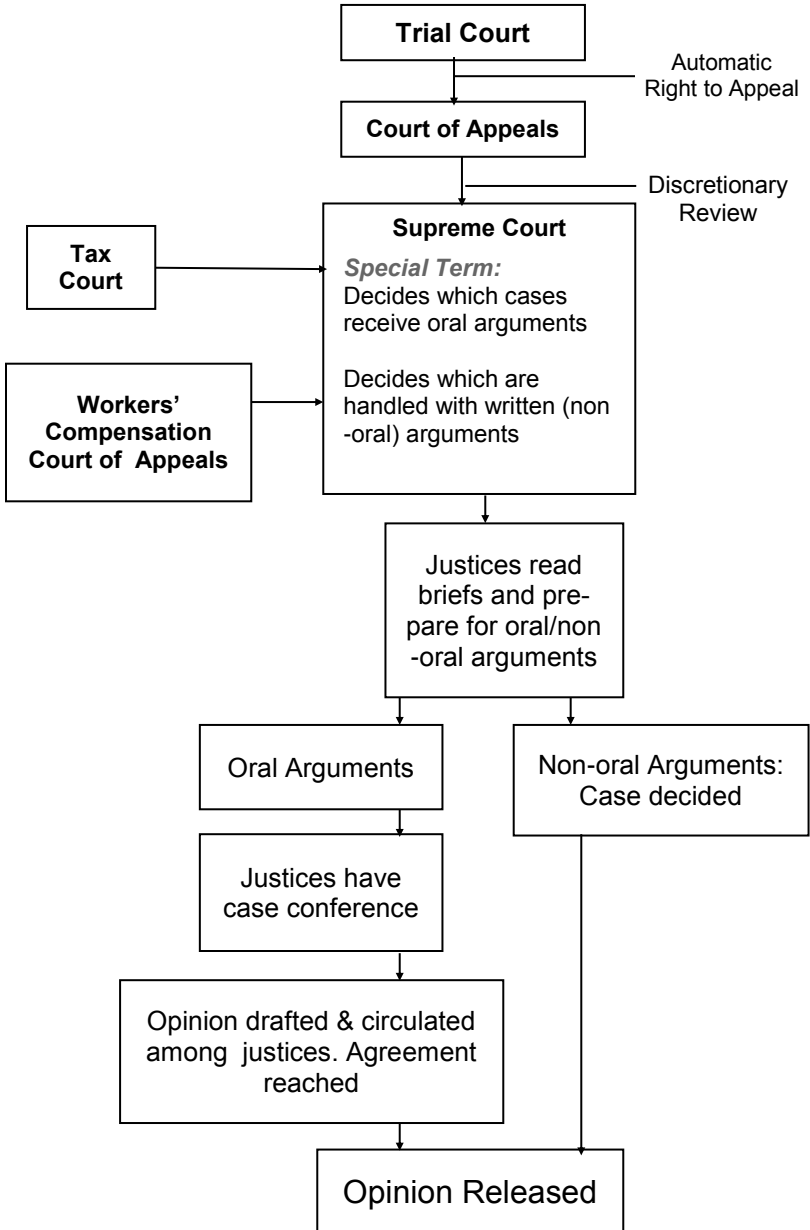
Trial Court

Automatic Right to Appeal

Court of Appeals

Discretionary Review

Tax Court

Supreme Court

Special Term:
Decides which cases receive oral arguments

Decides which are handled with written (non-oral) arguments

Workers' Compensation Court of Appeals

Justices read briefs and prepare for oral/non-oral arguments

Oral Arguments

Non-oral Arguments: Case decided

Justices have case conference

Opinion drafted & circulated among justices. Agreement reached

Opinion Released